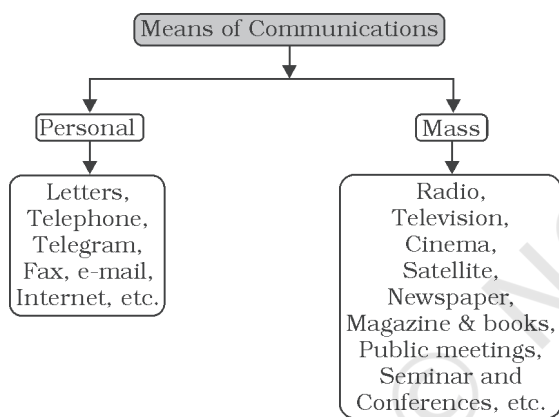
Means of Communications

Personal

Letters, Telephone, Telegram, Fax, e-mail, Internet, etc.

Mass

Radio, Television, Cinema, Satellite, Newspaper, Magazine & books, Public meetings, Seminar and Conferences, etc.